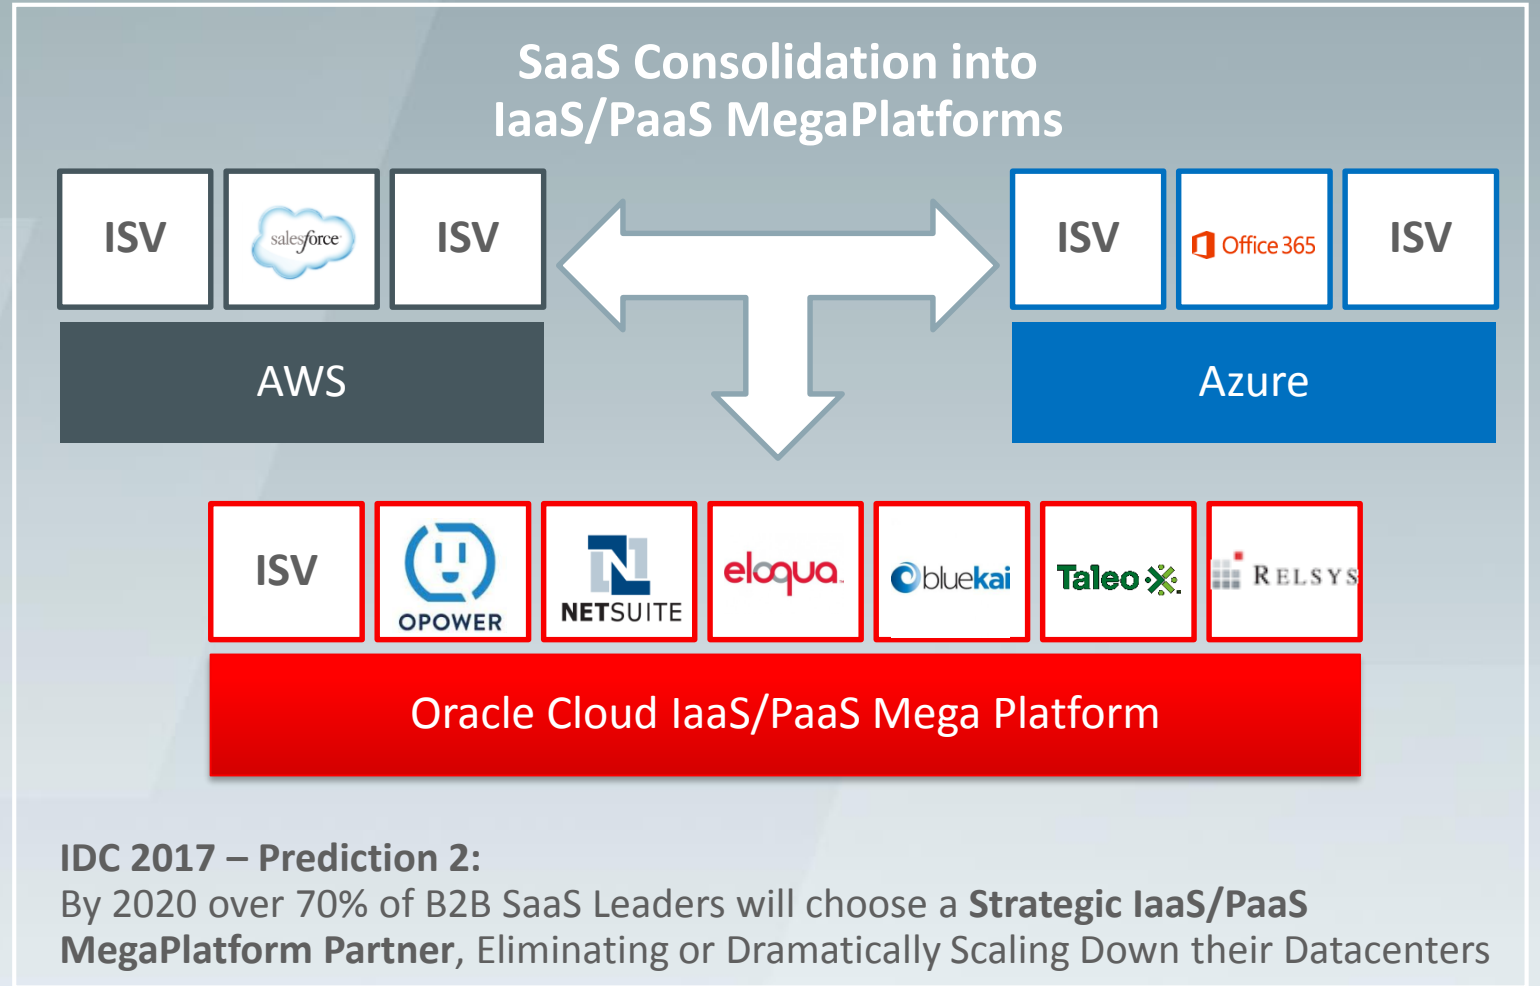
SaaS Consolidation into IaaS/PaaS MegaPlatforms

ISV

salesforce

ISV

AWS

ISV

Office 365

ISV

Azure

ISV

OPOWER

NETSUITE

eloqua

bluekai

Taleo

RELSYS

Oracle Cloud IaaS/PaaS Mega Platform

IDC 2017 – Prediction 2:
By 2020 over 70% of B2B SaaS Leaders will choose a Strategic IaaS/PaaS MegaPlatform Partner, Eliminating or Dramatically Scaling Down their Datacenters